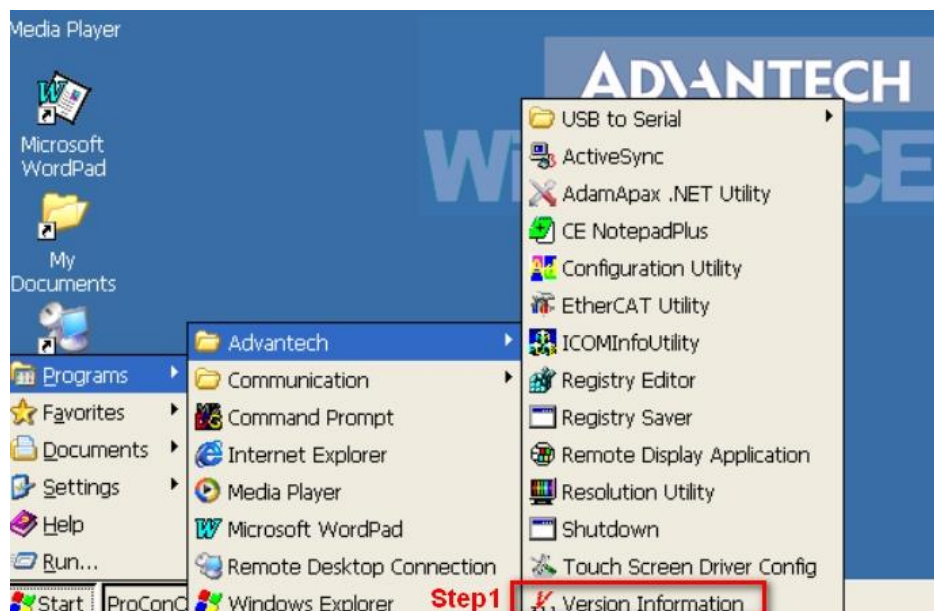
Media Player

Microsoft WordPad

My Documents

ADVANTECH

Wi CE

Programs
Favorites
Documents
Settings
Help
Run...

Start ProConO

Advantech
Communication
Command Prompt
Internet Explorer
Media Player
Microsoft WordPad
Remote Desktop Connection
Windows Explorer

Step1

USB to Serial
ActiveSync
AdamApax .NET Utility
CE NotepadPlus
Configuration Utility
EtherCAT Utility
ICOMInfoUtility
Registry Editor
Registry Saver
Remote Display Application
Resolution Utility
Shutdown
Touch Screen Driver Config
Version Information